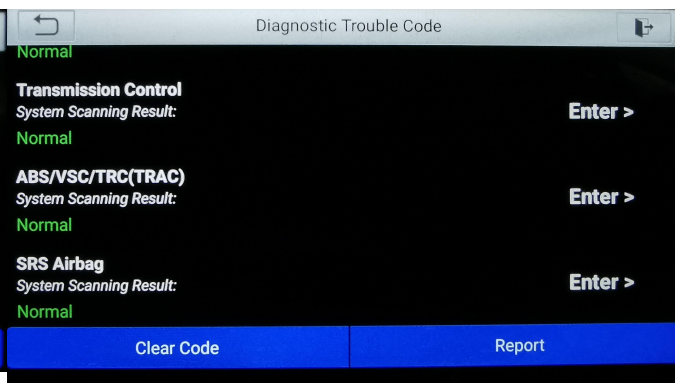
Diagnostic Trouble Code

Normal

Transmission Control
System Scanning Result:
Normal
Enter >

ABS/VSC/TRC(TRAC)
System Scanning Result:
Normal
Enter >

SRS Airbag
System Scanning Result:
Normal
Enter >

Clear Code
Report